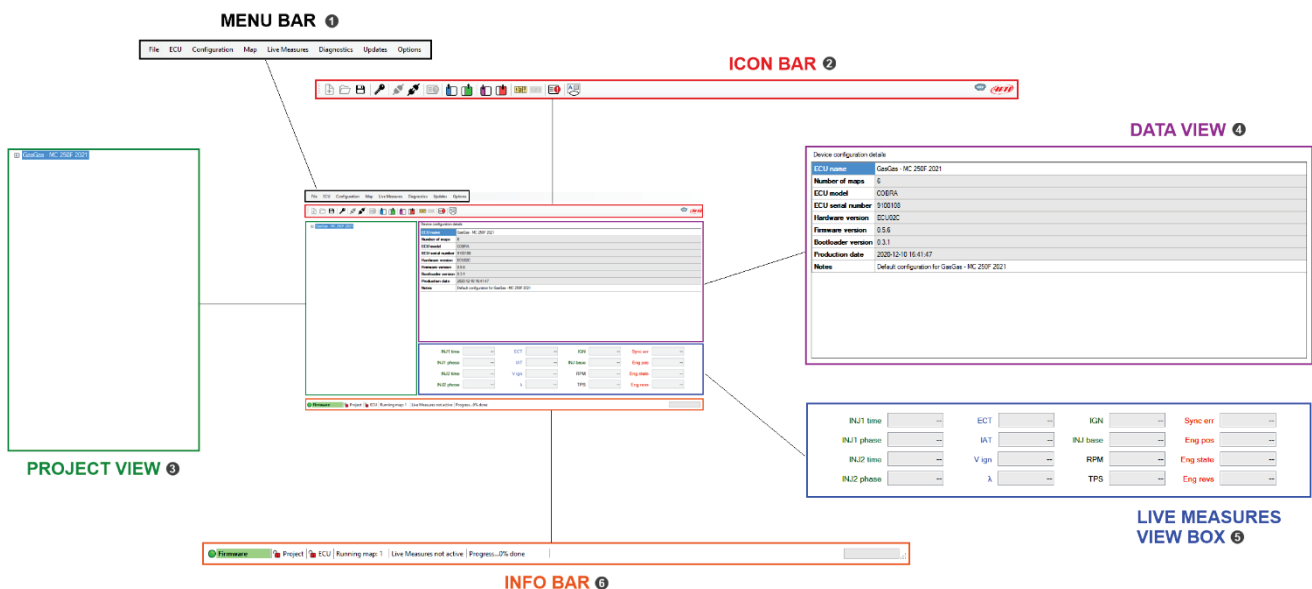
MENU BAR ❶

File ECU Configuration Map Live Measures Diagnostics Updates Options

ICON BAR ❷

DATA VIEW ❹

Device configuration details

| ECU name | GasGas - MC 250F 2021 |
|---|---|
| Number of maps | 6 |
| ECU model | COBRA |
| ECU serial number | 9100108 |
| Hardware version | ECU02C |
| Firmware version | 0.5.6 |
| Bootloader version | 0.3.1 |
| Production date | 2020-12-10 16:41:47 |
| Notes | Default configuration for GasGas - MC 250F 2021 |

GasGas - MC 250F 2021

PROJECT VIEW ❸

| INJ1 time | -- | ECT | -- | IGN | -- | Sync err | -- |
|---|---|---|---|---|---|---|---|
| INJ1 phase | -- | IAT | -- | INJ base | -- | Eng pos | -- |
| INJ2 time | -- | V ign | -- | RPM | -- | Eng state | -- |
| INJ2 phase | -- | λ | -- | TPS | -- | Eng revs | -- |

LIVE MEASURES VIEW BOX ❺

Firmware | Project | ECU | Running map: 1 | Live Measures not active | Progress...0% done

INFO BAR ❻